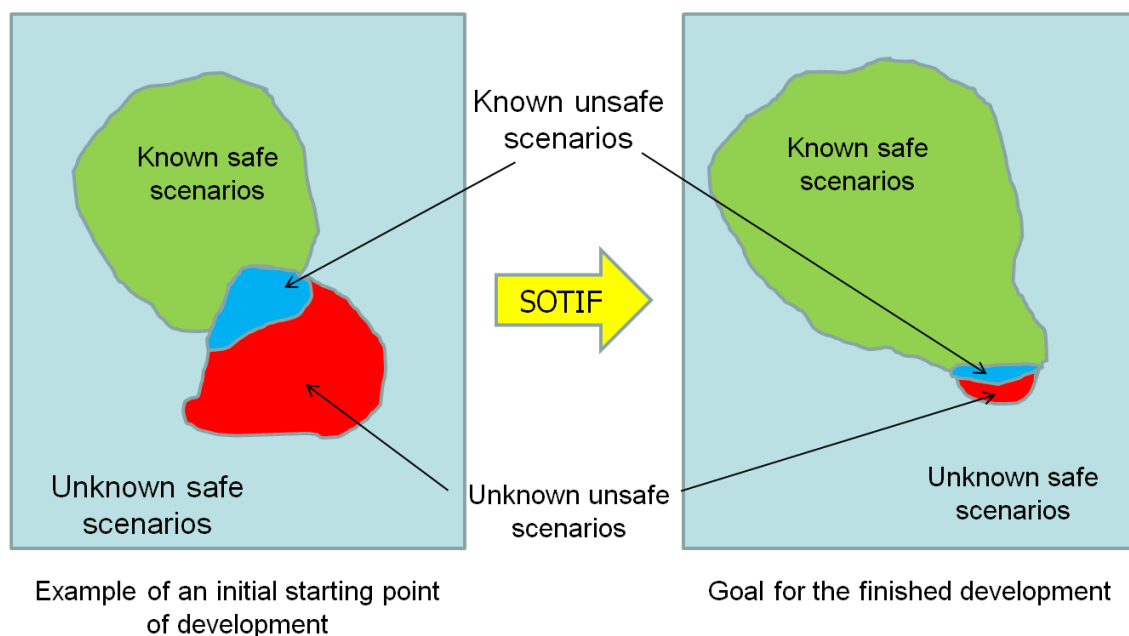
Known unsafe scenarios

Known safe scenarios

Unknown safe scenarios

SOTIF

Known safe scenarios

Unknown unsafe scenarios

Unknown safe scenarios

Example of an initial starting point of development

Goal for the finished development